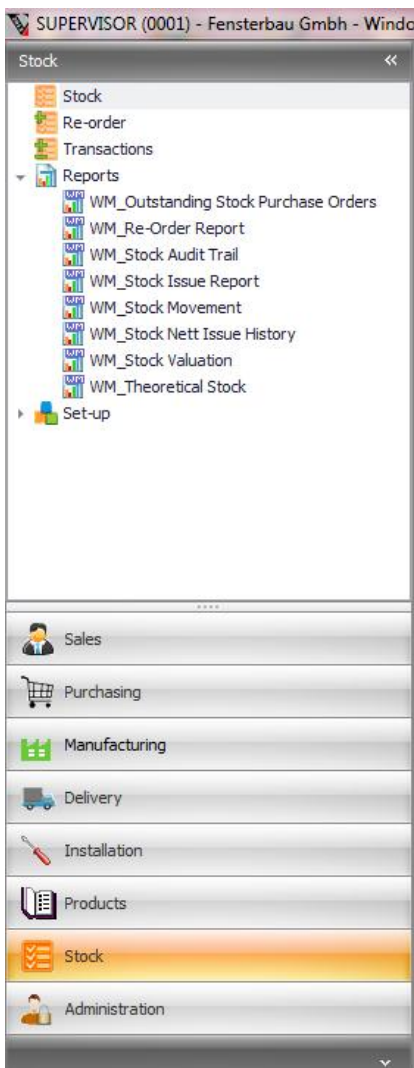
SUPERVISOR (0001) - Fensterbau Gmbh - Windo

Stock «

Stock
Re-order
Transactions
Reports
WM_Outstanding Stock Purchase Orders
WM_Re-Order Report
WM_Stock Audit Trail
WM_Stock Issue Report
WM_Stock Movement
WM_Stock Nett Issue History
WM_Stock Valuation
WM_Theoretical Stock
Set-up

Sales
Purchasing
Manufacturing
Delivery
Installation
Products
Stock
Administration